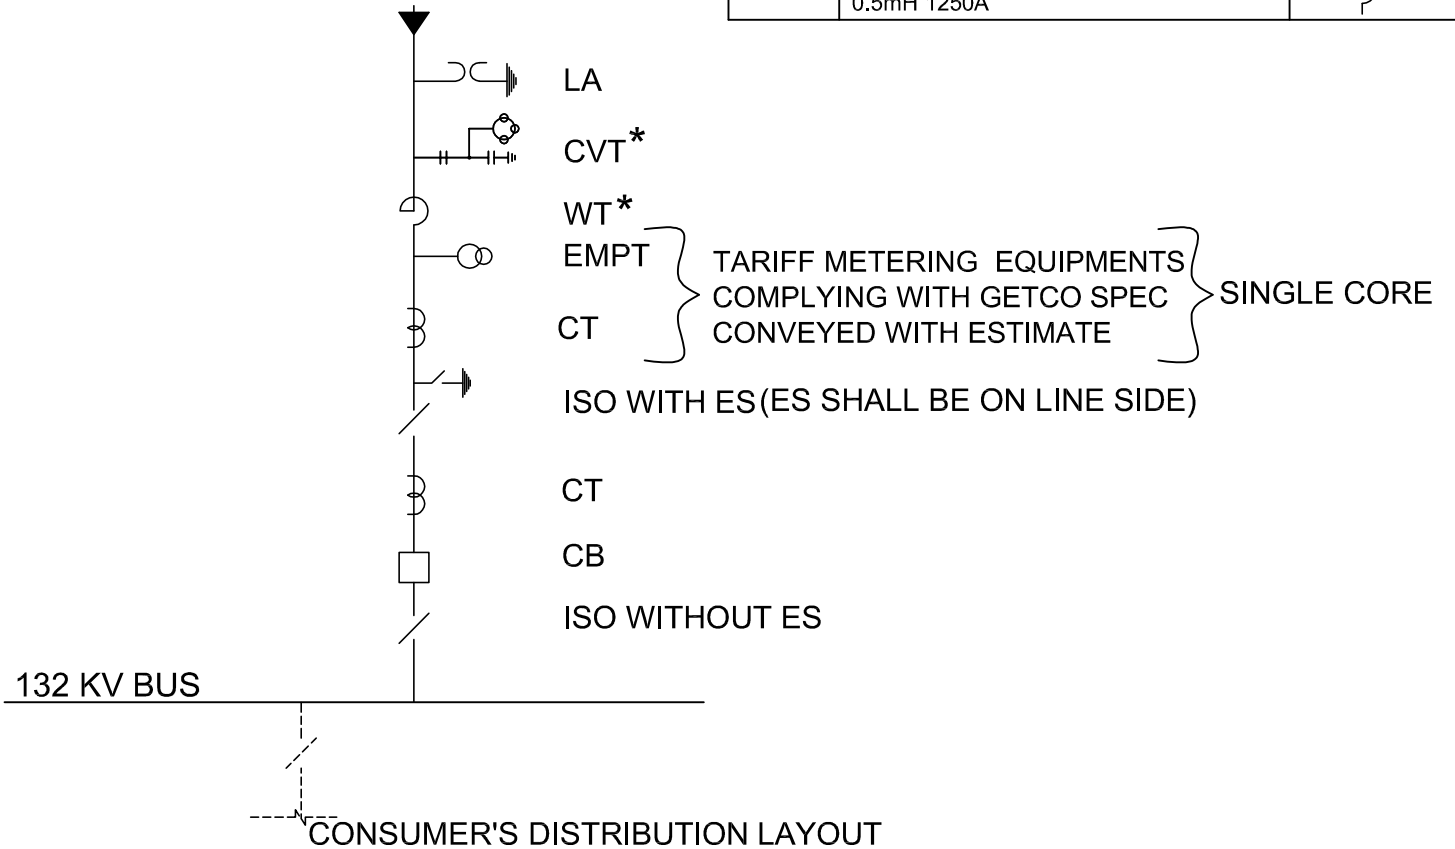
0.5mH 1250A

LA

CVT*

WT*

EMPT

CT

TARIFF METERING EQUIPMENTS COMPLYING WITH GETCO SPEC CONVEYED WITH ESTIMATE

SINGLE CORE

ISO WITH ES (ES SHALL BE ON LINE SIDE)

CT

CB

ISO WITHOUT ES

132 KV BUS

CONSUMER'S DISTRIBUTION LAYOUT